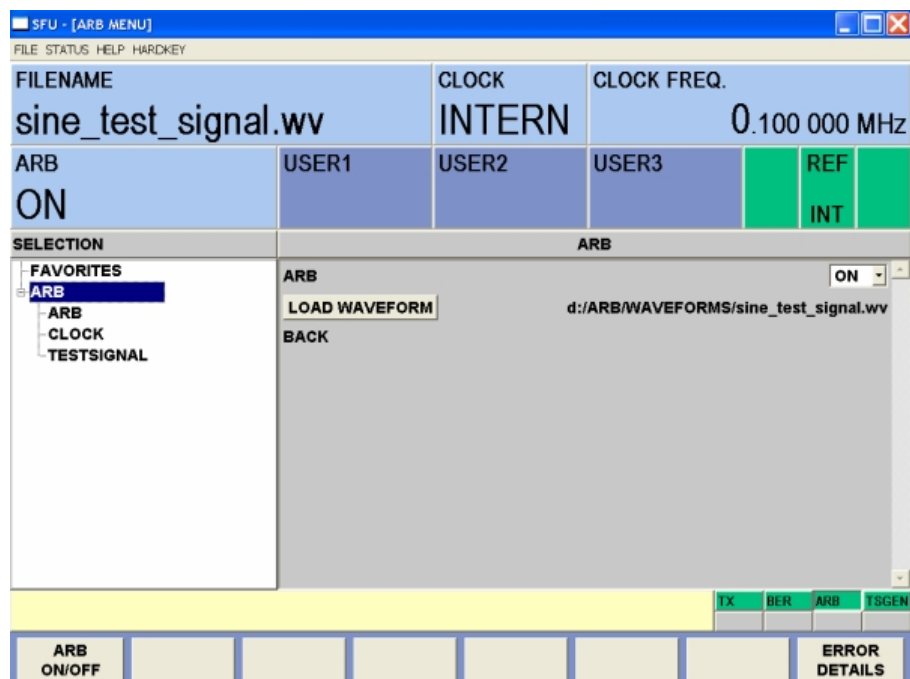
SFU - [ARB MENU]
FILE STATUS HELP HARDKEY

FILENAME
sine_test_signal.wv

CLOCK
INTERN

CLOCK FREQ.
0.100 000 MHz

ARB
ON

USER1

USER2

USER3

REF
INT

SELECTION

ARB

FAVORITES
ARB
ARB
CLOCK
TESTSIGNAL

ARB
ON
LOAD WAVEFORM
d:/ARB/WAVEFORMS/sine_test_signal.wv
BACK

TX BER ARB TSGEN

ARB ON/OFF

ERROR DETAILS